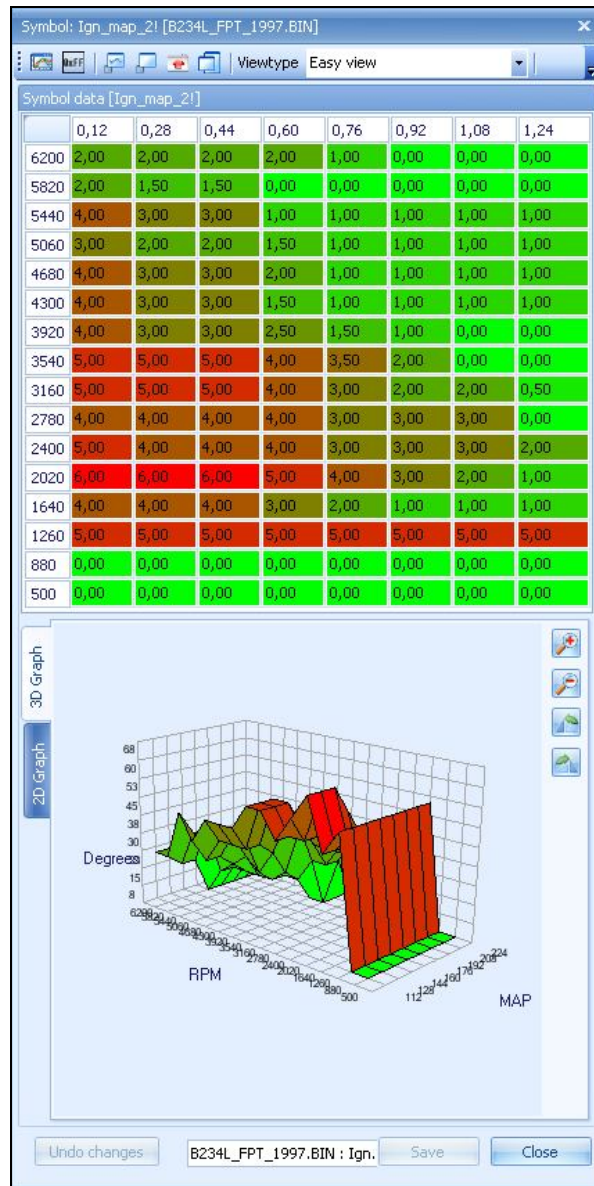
Symbol: Ign_map_2! [B234L_FPT_1997.BIN]

Viewtype Easy view

Symbol data [Ign_map_2!]

| | 0,12 | 0,28 | 0,44 | 0,60 | 0,76 | 0,92 | 1,08 | 1,24 |
|---|---|---|---|---|---|---|---|---|
| 6200 | 2,00 | 2,00 | 2,00 | 2,00 | 1,00 | 0,00 | 0,00 | 0,00 |
| 5820 | 2,00 | 1,50 | 1,50 | 0,00 | 0,00 | 0,00 | 0,00 | 0,00 |
| 5440 | 4,00 | 3,00 | 3,00 | 1,00 | 1,00 | 1,00 | 1,00 | 1,00 |
| 5060 | 3,00 | 2,00 | 2,00 | 1,50 | 1,00 | 1,00 | 1,00 | 1,00 |
| 4680 | 4,00 | 3,00 | 3,00 | 2,00 | 1,00 | 1,00 | 1,00 | 1,00 |
| 4300 | 4,00 | 3,00 | 3,00 | 1,50 | 1,00 | 1,00 | 1,00 | 1,00 |
| 3920 | 4,00 | 3,00 | 3,00 | 2,50 | 1,50 | 1,00 | 0,00 | 0,00 |
| 3540 | 5,00 | 5,00 | 5,00 | 4,00 | 3,50 | 2,00 | 0,00 | 0,00 |
| 3160 | 5,00 | 5,00 | 5,00 | 4,00 | 3,00 | 2,00 | 2,00 | 0,50 |
| 2780 | 4,00 | 4,00 | 4,00 | 4,00 | 3,00 | 3,00 | 3,00 | 0,00 |
| 2400 | 5,00 | 4,00 | 4,00 | 4,00 | 3,00 | 3,00 | 3,00 | 2,00 |
| 2020 | 6,00 | 6,00 | 6,00 | 5,00 | 4,00 | 3,00 | 2,00 | 1,00 |
| 1640 | 4,00 | 4,00 | 4,00 | 3,00 | 2,00 | 1,00 | 1,00 | 1,00 |
| 1260 | 5,00 | 5,00 | 5,00 | 5,00 | 5,00 | 5,00 | 5,00 | 5,00 |
| 880 | 0,00 | 0,00 | 0,00 | 0,00 | 0,00 | 0,00 | 0,00 | 0,00 |
| 500 | 0,00 | 0,00 | 0,00 | 0,00 | 0,00 | 0,00 | 0,00 | 0,00 |

3D Graph
2D Graph

68 60 53 45 38 30 Degrees 15 8

6200 5820 5440 5060 4680 4300 3920 3540 3160 2780 2400 2020 1640 1260 880 500
RPM

112 128 144 160 176 192 208 224
MAP

Undo changes B234L_FPT_1997.BIN : Ign. Save Close